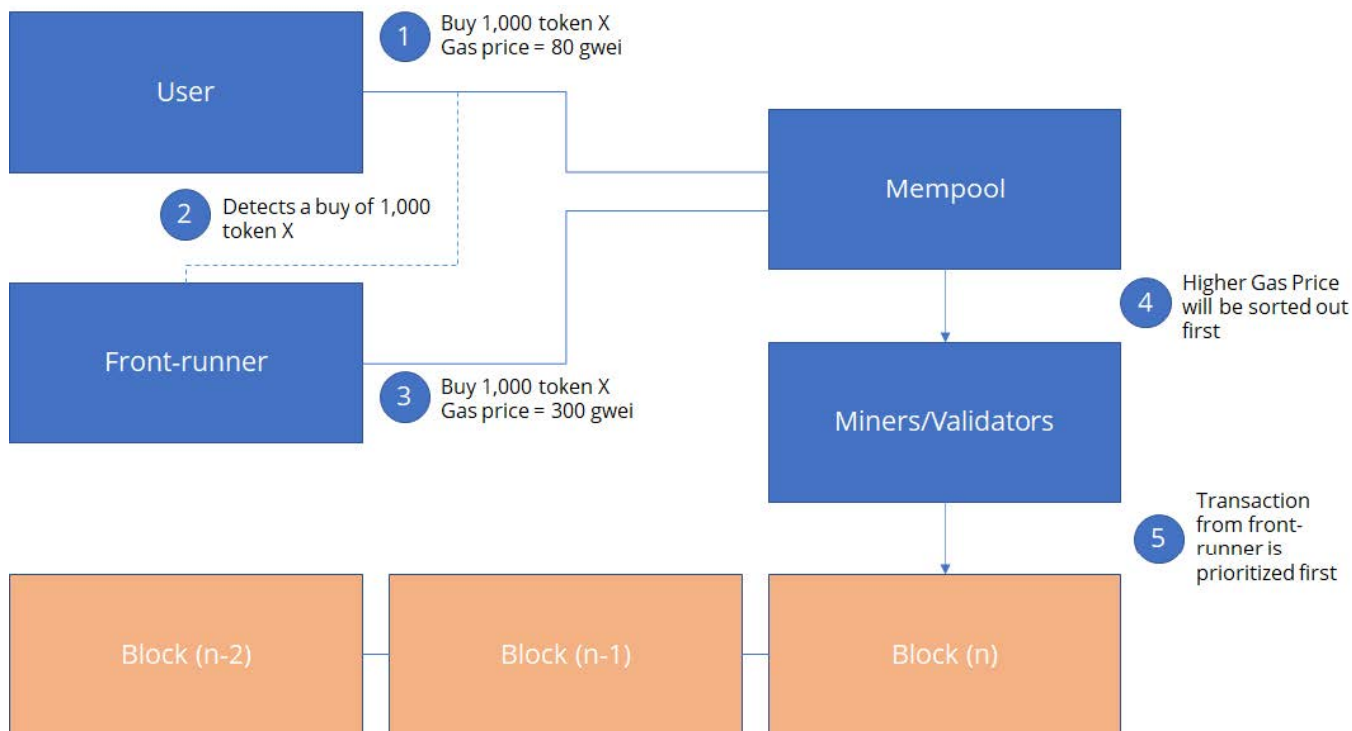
User

1 Buy 1,000 token X
Gas price = 80 gwei

2 Detects a buy of 1,000 token X

Front-runner

3 Buy 1,000 token X
Gas price = 300 gwei

Mempool

4 Higher Gas Price will be sorted out first

Miners/Validators

5 Transaction from front-runner is prioritized first

Block (n-2)

Block (n-1)

Block (n)